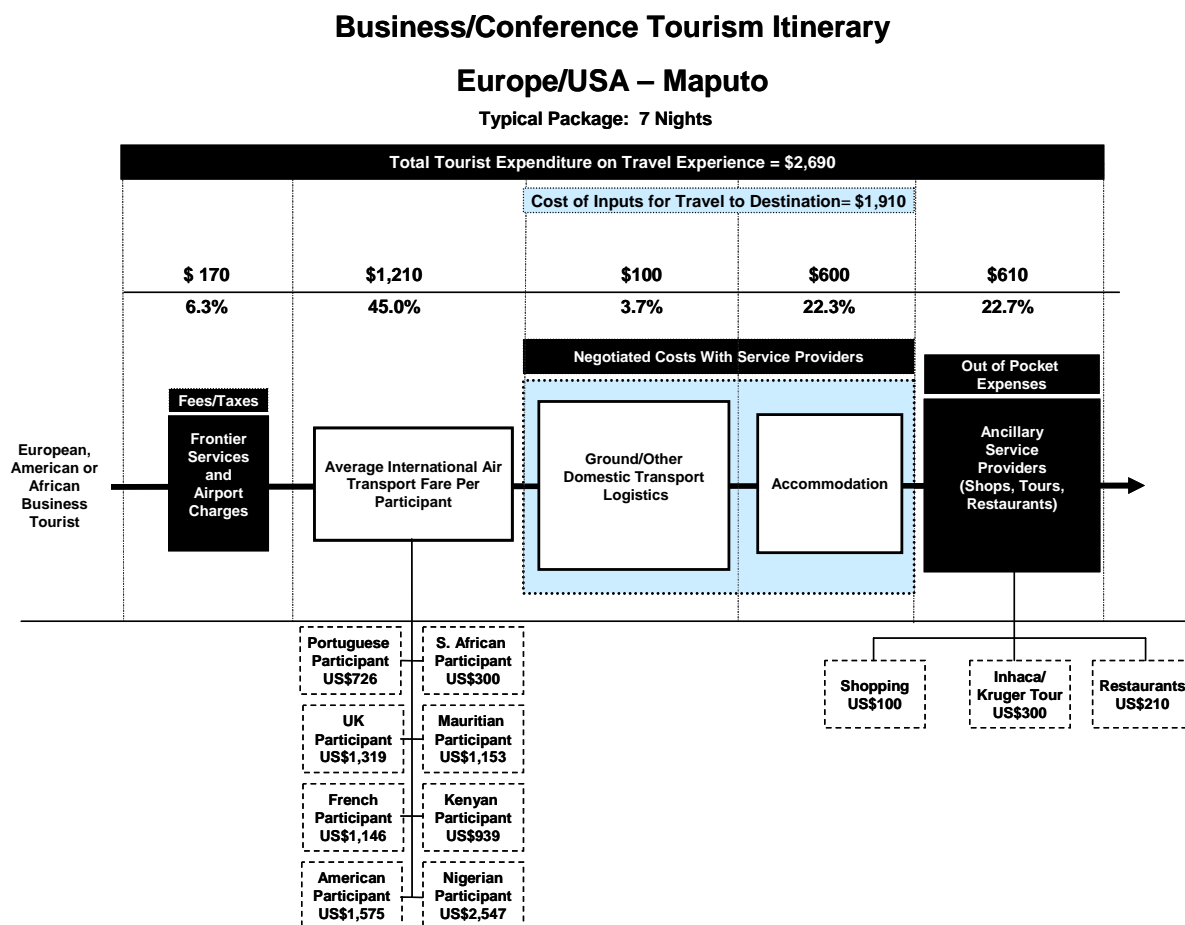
Business/Conference Tourism Itinerary

Europe/USA – Maputo

Typical Package: 7 Nights

Total Tourist Expenditure on Travel Experience = $2,690

Cost of Inputs for Travel to Destination= $1,910

| $ 170 | $1,210 | $100 | $600 | $610 |
|---|---|---|---|---|
| 6.3% | 45.0% | 3.7% | 22.3% | 22.7% |

Negotiated Costs With Service Providers

Out of Pocket Expenses

Fees/Taxes

European, American or African Business Tourist

Frontier Services and Airport Charges

Average International Air Transport Fare Per Participant

Ground/Other Domestic Transport Logistics

Accommodation

Ancillary Service Providers (Shops, Tours, Restaurants)

Portuguese Participant US$726

S. African Participant US$300

UK Participant US$1,319

Mauritian Participant US$1,153

French Participant US$1,146

Kenyan Participant US$939

American Participant US$1,575

Nigerian Participant US$2,547

Shopping US$100

Inhaca/ Kruger Tour US$300

Restaurants US$210